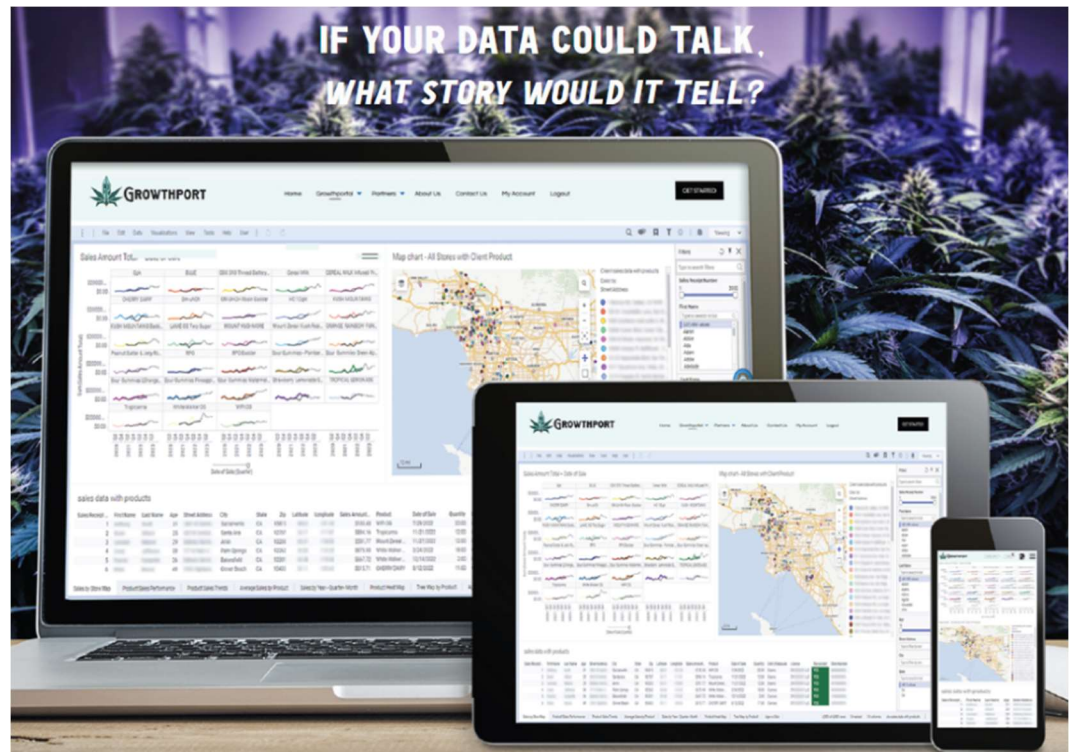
IF YOUR DATA COULD TALK,
WHAT STORY WOULD IT TELL?

GROWTHPORT

Home Growthportal Partners About Us Contact Us My Account Logout

GET STARTED

File Edit Data Visualization View Tools Help User

Sales Amount Total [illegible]

Map chart - All Stores with Client Product

Filters

sales data with products

| Sales Receipt... | First Name | Last Name | Age | Street Address | City | State | Zip | Latitude | Longitude | Sales Amount... | Product | Date of Sale | Quantity |
|---|---|---|---|---|---|---|---|---|---|---|---|---|---|
| 1 | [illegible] | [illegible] | | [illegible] | Sacramento | CA | | | | | | | |
| 2 | | | | | Santa Ana | CA | | | | | Tropicana | | |
| 3 | | | | | Arvin | CA | | | | | | | |
| 4 | | | | | Palm Springs | CA | | | | | | | |
| 5 | | | | | Bakersfield | CA | | | | | | | |
| 6 | | | | | Redondo Beach | CA | | | | | | | |

Sales by Store Map | Product Sales Performance | Product Sales Trends | Average Sales by Product | Sales by Year - Quarter Month | Product Heat Map | Tree Map by Product

GROWTHPORT

sales data with products